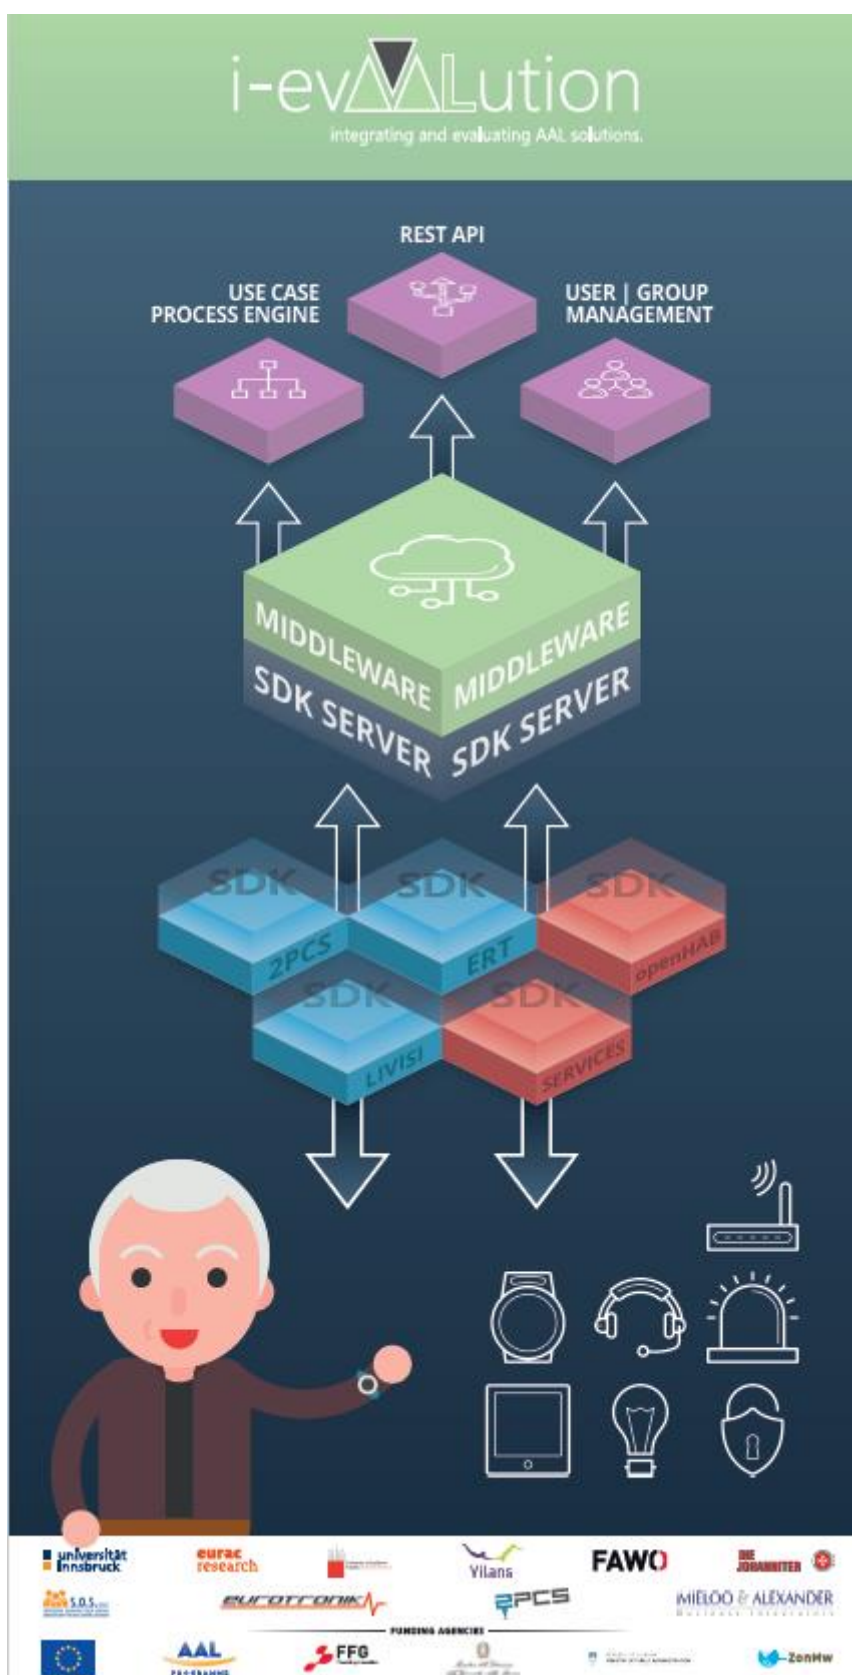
i-evAALution
integrating and evaluating AAL solutions.

REST API

USE CASE PROCESS ENGINE

USER | GROUP MANAGEMENT

MIDDLEWARE MIDDLEWARE
SDK SERVER SDK SERVER

SDK SDK SDK
2PCS ERT openHAB
SDK SDK
LIVISI SERVICES

universität innsbruck
eurac research
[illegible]
Yilans
FAWO
DIE JOHANNITER
S.D.S.
EUROTRONIK
2PCS
MIELOO & ALEXANDER
FUNDING AGENCIES
AAL PROGRAMME
FFG
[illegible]
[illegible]
ZonMw